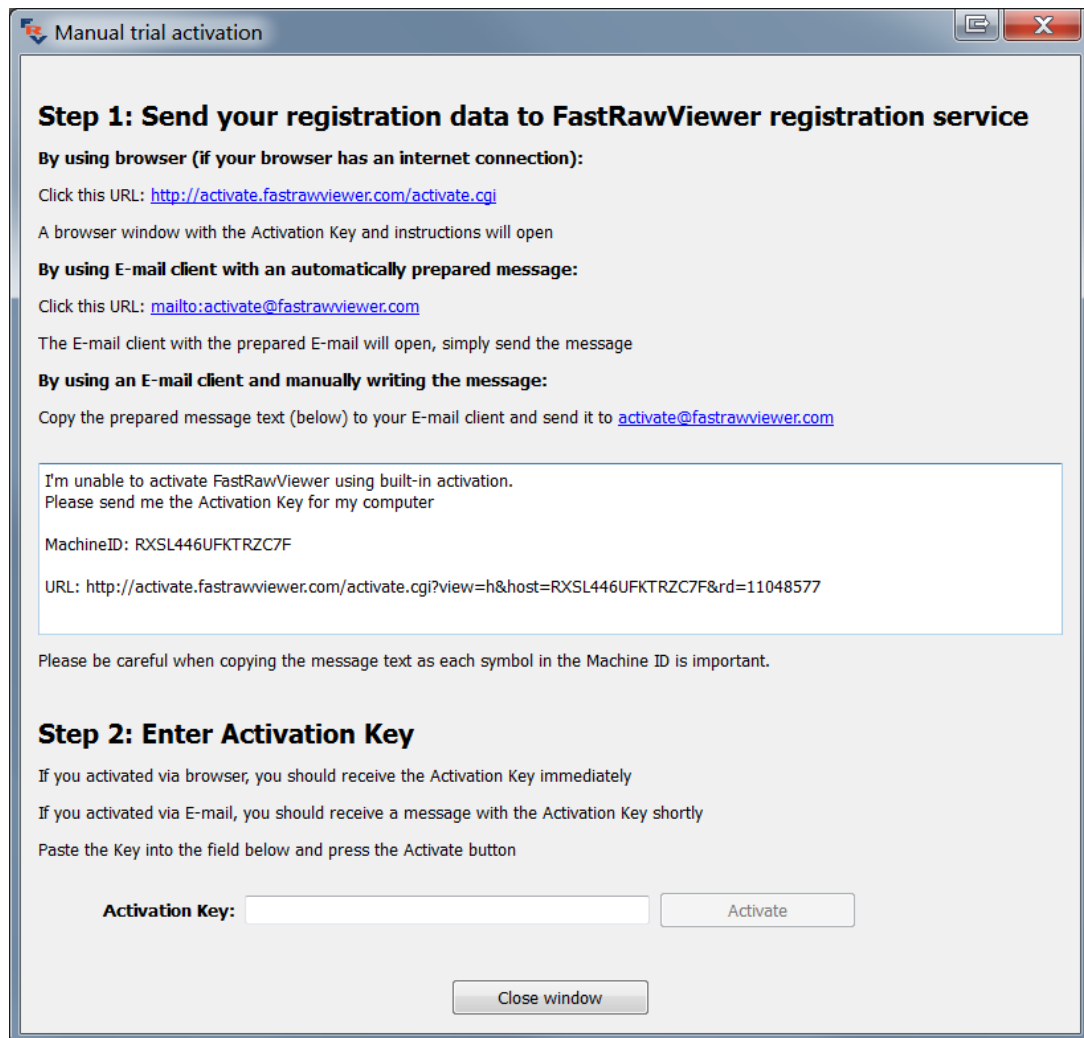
Manual trial activation

Step 1: Send your registration data to FastRawViewer registration service

By using browser (if your browser has an internet connection):

Click this URL: http://activate.fastrawviewer.com/activate.cgi

A browser window with the Activation Key and instructions will open

By using E-mail client with an automatically prepared message:

Click this URL: mailto:activate@fastrawviewer.com

The E-mail client with the prepared E-mail will open, simply send the message

By using an E-mail client and manually writing the message:

Copy the prepared message text (below) to your E-mail client and send it to activate@fastrawviewer.com

I'm unable to activate FastRawViewer using built-in activation.
Please send me the Activation Key for my computer

MachineID: RXSL446UFKTRZC7F

URL: http://activate.fastrawviewer.com/activate.cgi?view=h&host=RXSL446UFKTRZC7F&rd=11048577

Please be careful when copying the message text as each symbol in the Machine ID is important.

Step 2: Enter Activation Key

If you activated via browser, you should receive the Activation Key immediately

If you activated via E-mail, you should receive a message with the Activation Key shortly

Paste the Key into the field below and press the Activate button

Activation Key:

Activate

Close window